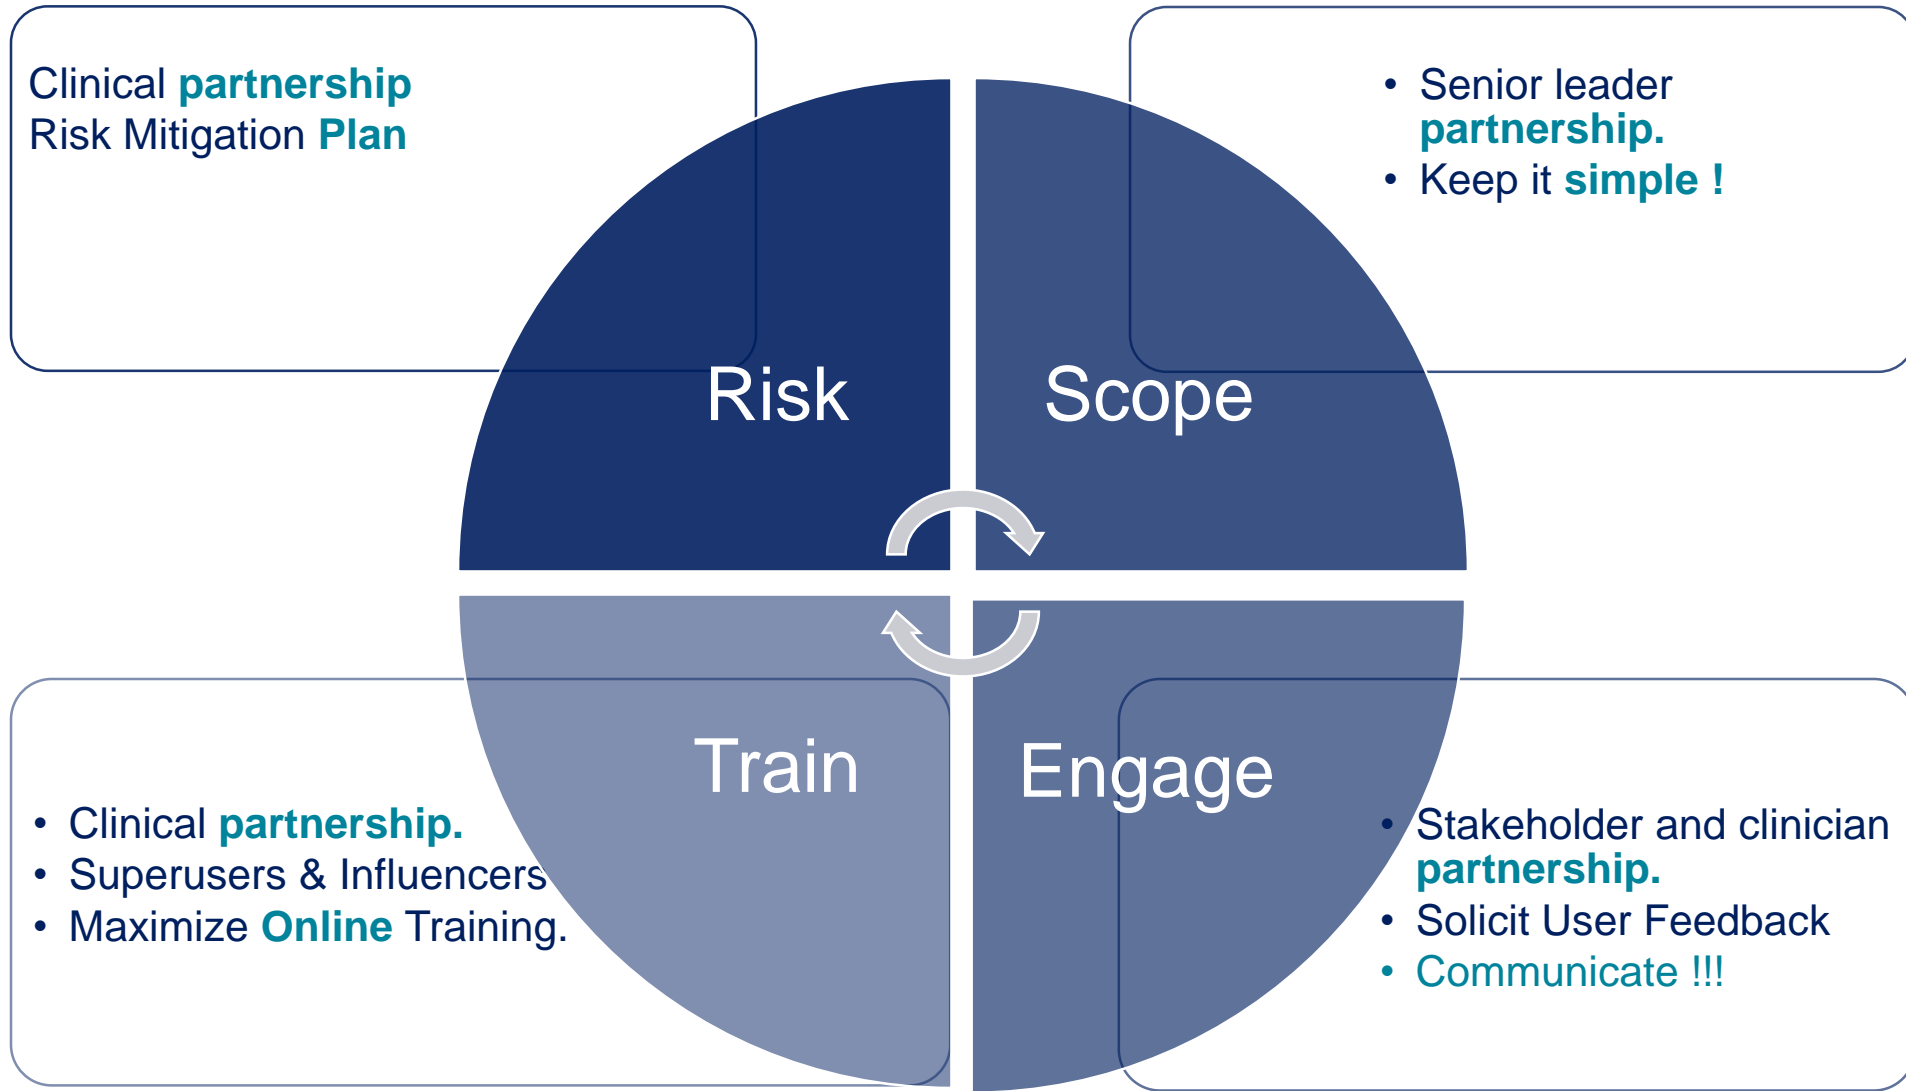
Clinical partnership
Risk Mitigation Plan

Risk

Scope

• Senior leader partnership.
• Keep it simple !

Train

Engage

• Clinical partnership.
• Superusers & Influencers
• Maximize Online Training.

• Stakeholder and clinician partnership.
• Solicit User Feedback
• Communicate !!!